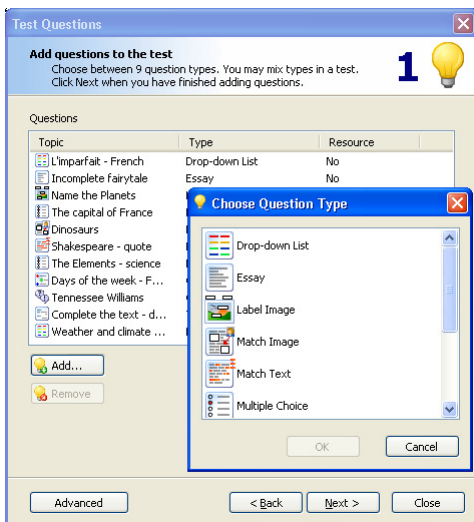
Test Questions

Add questions to the test
Choose between 9 question types. You may mix types in a test. Click Next when you have finished adding questions.

1

Questions

| Topic | Type | Resource |
|---|---|---|
| L'imparfait - French | Drop-down List | No |
| Incomplete fairytale | Essay | No |
| Name the Planets | | |
| The capital of France | | |
| Dinosaurs | | |
| Shakespeare - quote | | |
| The Elements - science | | |
| Days of the week - F... | | |
| Tennessee Williams | | |
| Complete the text - d... | | |
| Weather and climate ... | | |

Add...
Remove

Choose Question Type

Drop-down List
Essay
Label Image
Match Image
Match Text
Multiple Choice

OK
Cancel

Advanced
< Back
Next >
Close